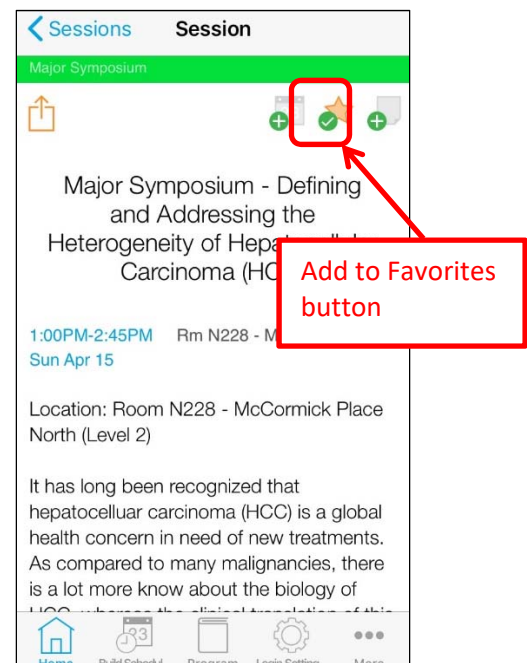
< Sessions Session

Major Symposium

Major Symposium - Defining and Addressing the Heterogeneity of Hepat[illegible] Carcinoma (HC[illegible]

Add to Favorites button

1:00PM-2:45PM Rm N228 - M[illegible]
Sun Apr 15

Location: Room N228 - McCormick Place North (Level 2)

It has long been recognized that hepatocellular carcinoma (HCC) is a global health concern in need of new treatments. As compared to many malignancies, there is a lot more know about the biology of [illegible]

Home Build Schedule Program Login Setting More